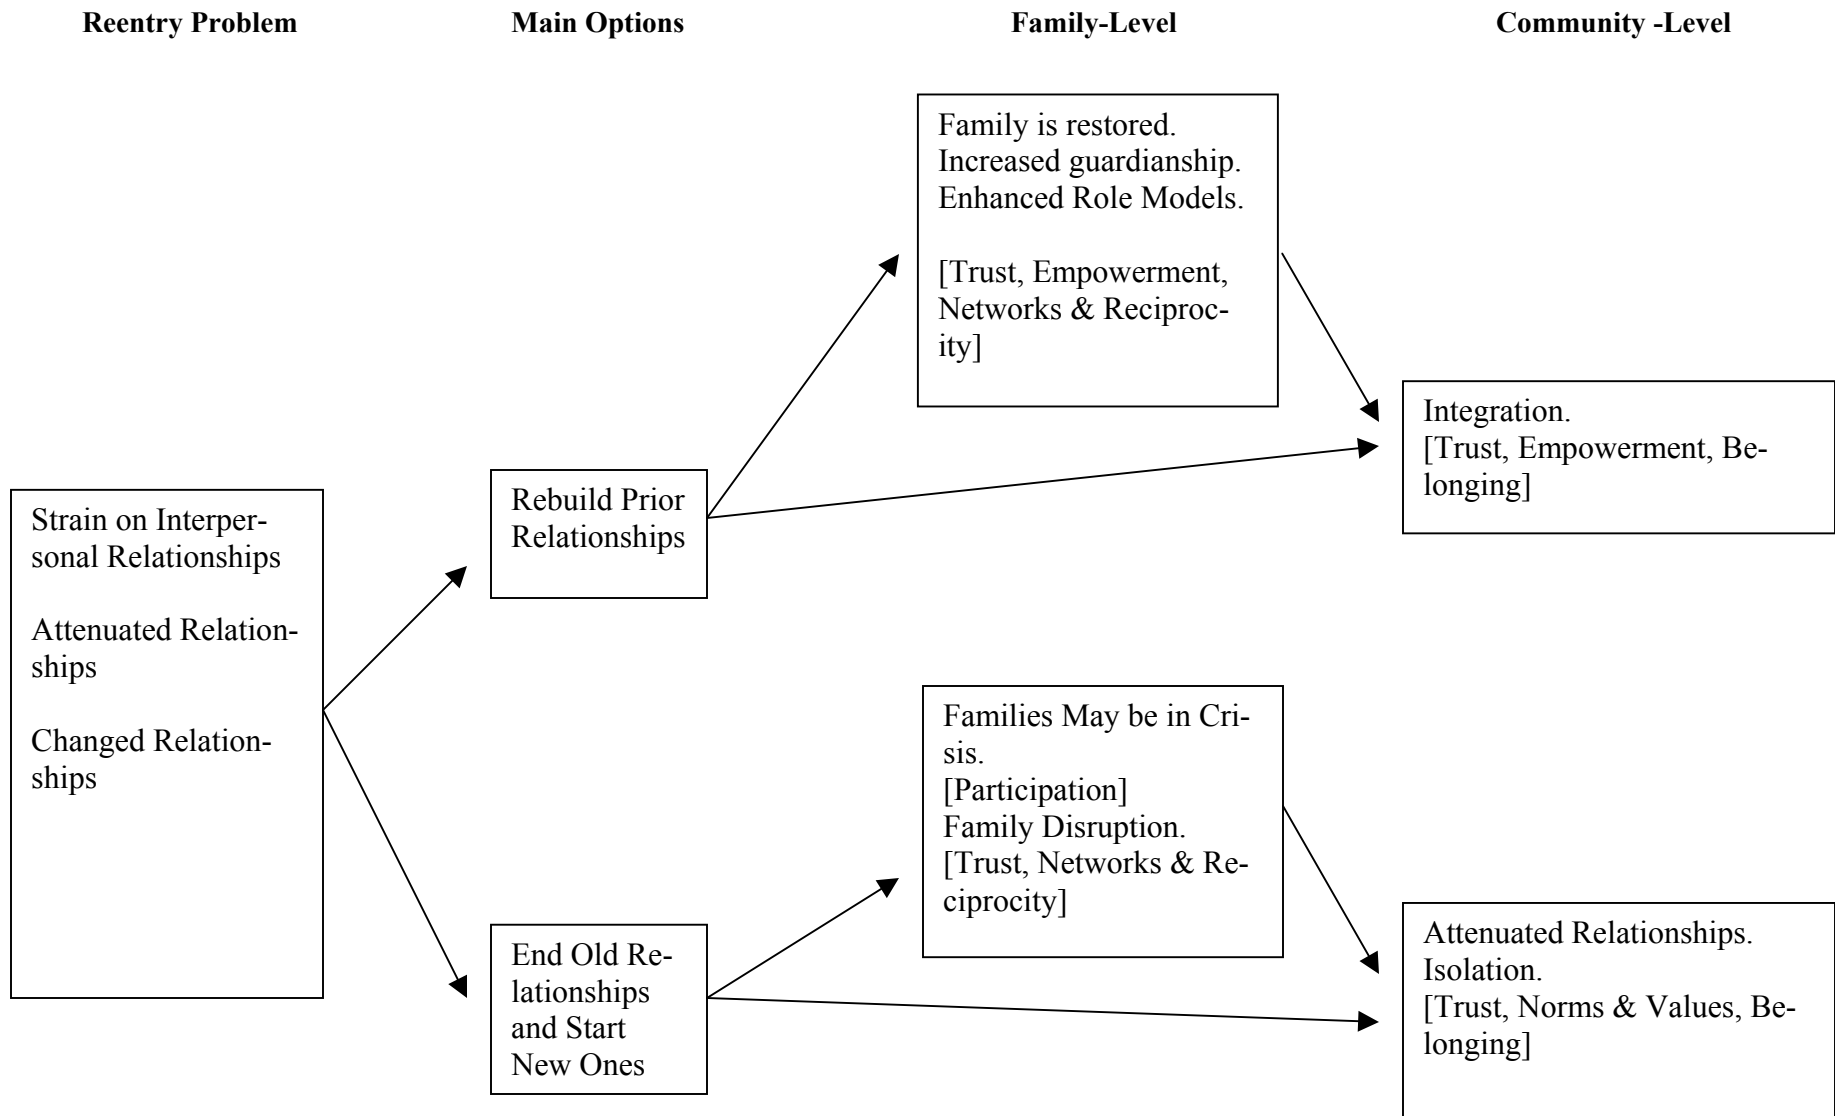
Reentry Problem

Main Options

Family-Level

Community -Level

Family is restored. Increased guardianship. Enhanced Role Models.

[Trust, Empowerment, Networks & Reciprocity]

Integration. [Trust, Empowerment, Belonging]

Strain on Interpersonal Relationships

Attenuated Relationships

Changed Relationships

Rebuild Prior Relationships

Families May be in Crisis. [Participation] Family Disruption. [Trust, Networks & Reciprocity]

End Old Relationships and Start New Ones

Attenuated Relationships. Isolation. [Trust, Norms & Values, Belonging]